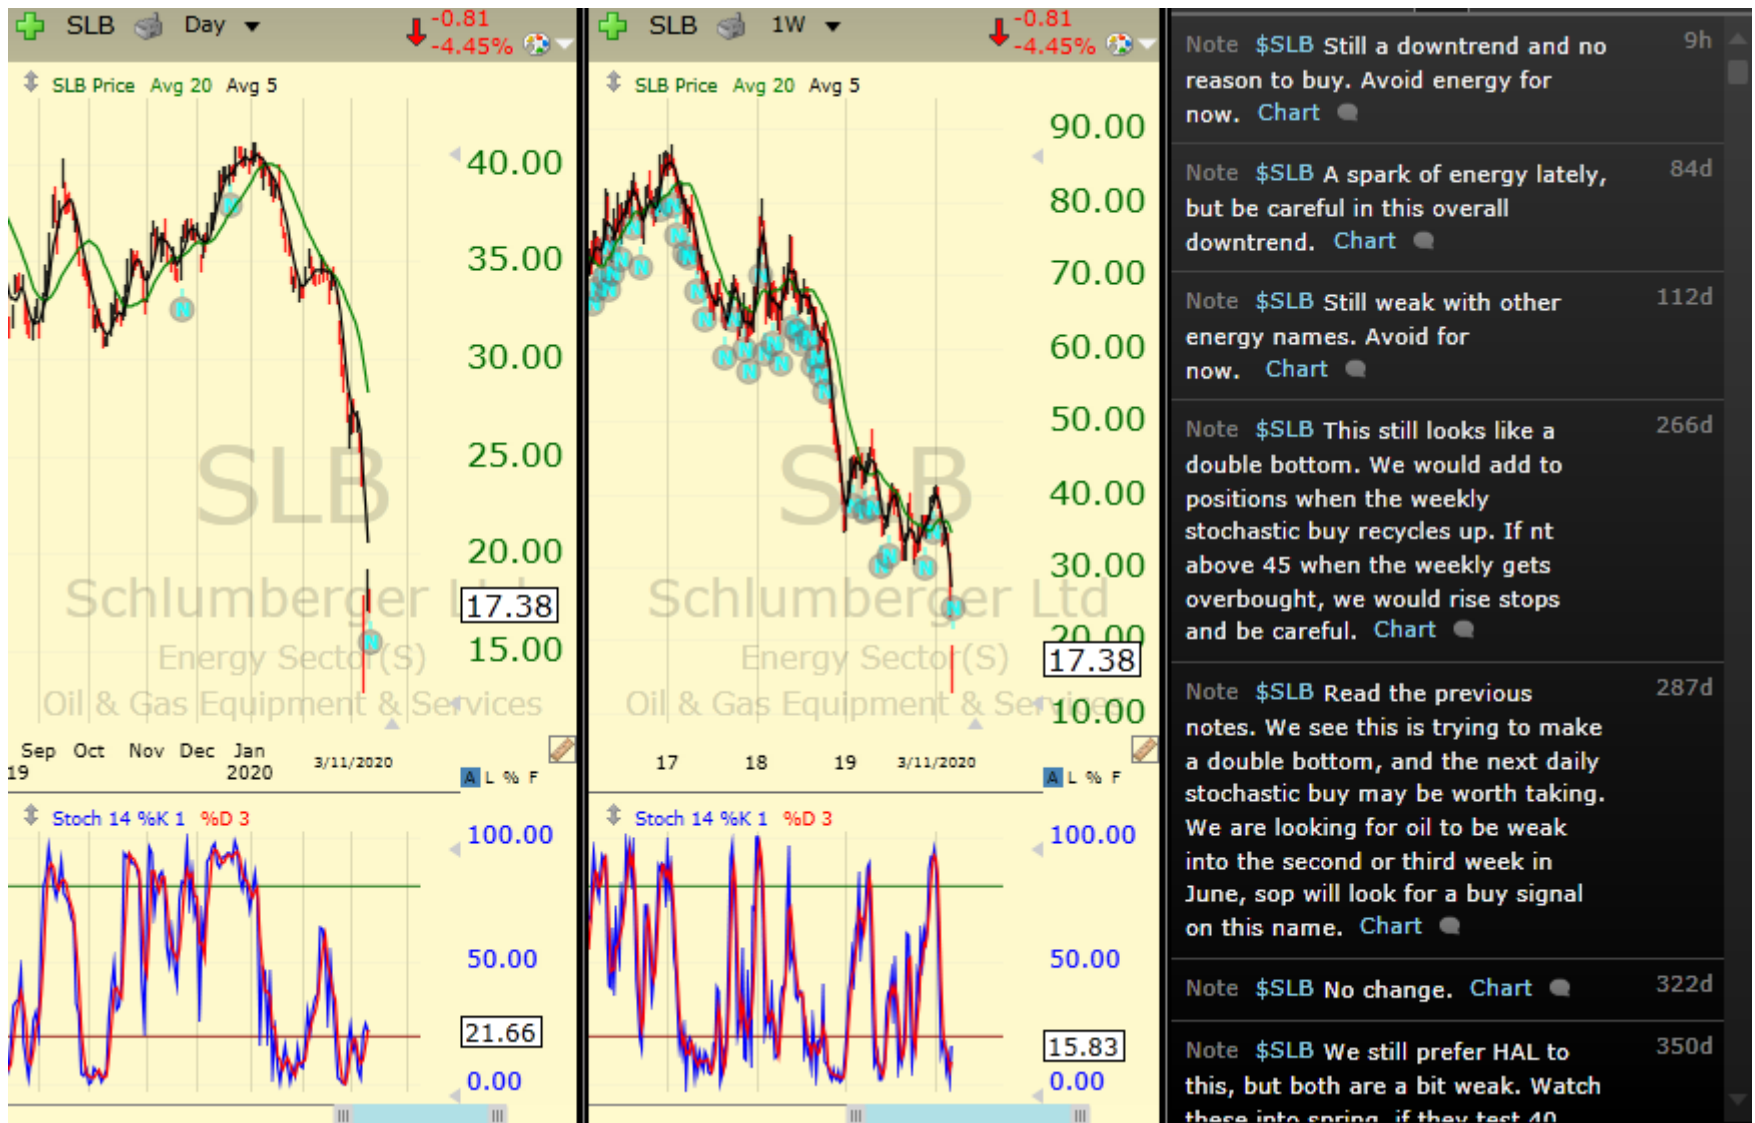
SLB Day -0.81 -4.45%

SLB Price Avg 20 Avg 5

40.00
35.00
30.00
25.00
20.00
17.38
15.00

SLB
Schlumberger Ltd
Energy Sector (S)
Oil & Gas Equipment & Services

Sep 19 Oct Nov Dec Jan 2020 3/11/2020

A L % F

Stoch 14 %K 1 %D 3

100.00
50.00
21.66
0.00

SLB 1W -0.81 -4.45%

SLB Price Avg 20 Avg 5

90.00
80.00
70.00
60.00
50.00
40.00
30.00
20.00
17.38
10.00

SLB
Schlumberger Ltd
Energy Sector (S)
Oil & Gas Equipment & Services

17 18 19 3/11/2020

A L % F

Stoch 14 %K 1 %D 3

100.00
50.00
15.83
0.00

Note $SLB Still a downtrend and no reason to buy. Avoid energy for now. Chart 9h

Note $SLB A spark of energy lately, but be careful in this overall downtrend. Chart 84d

Note $SLB Still weak with other energy names. Avoid for now. Chart 112d

Note $SLB This still looks like a double bottom. We would add to positions when the weekly stochastic buy recycles up. If nt above 45 when the weekly gets overbought, we would rise stops and be careful. Chart 266d

Note $SLB Read the previous notes. We see this is trying to make a double bottom, and the next daily stochastic buy may be worth taking. We are looking for oil to be weak into the second or third week in June, sop will look for a buy signal on this name. Chart 287d

Note $SLB No change. Chart 322d

Note $SLB We still prefer HAL to this, but both are a bit weak. Watch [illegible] 350d